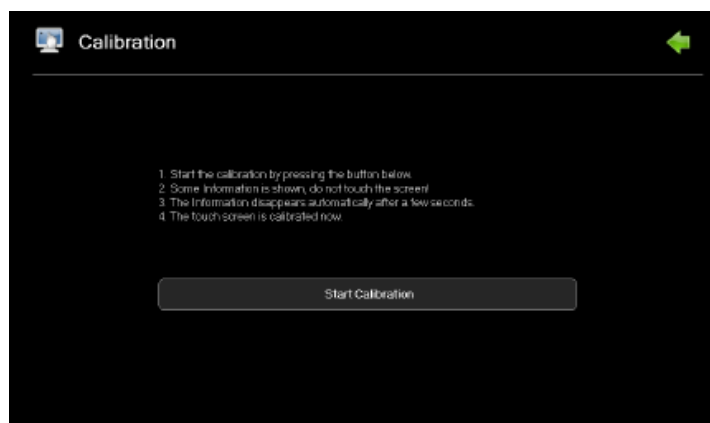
Calibration

1. Start the calibration by pressing the button below.
2. Some information is shown, do not touch the screen!
3. The information disappears automatically after a few seconds.
4. The touch screen is calibrated now.

Start Calibration